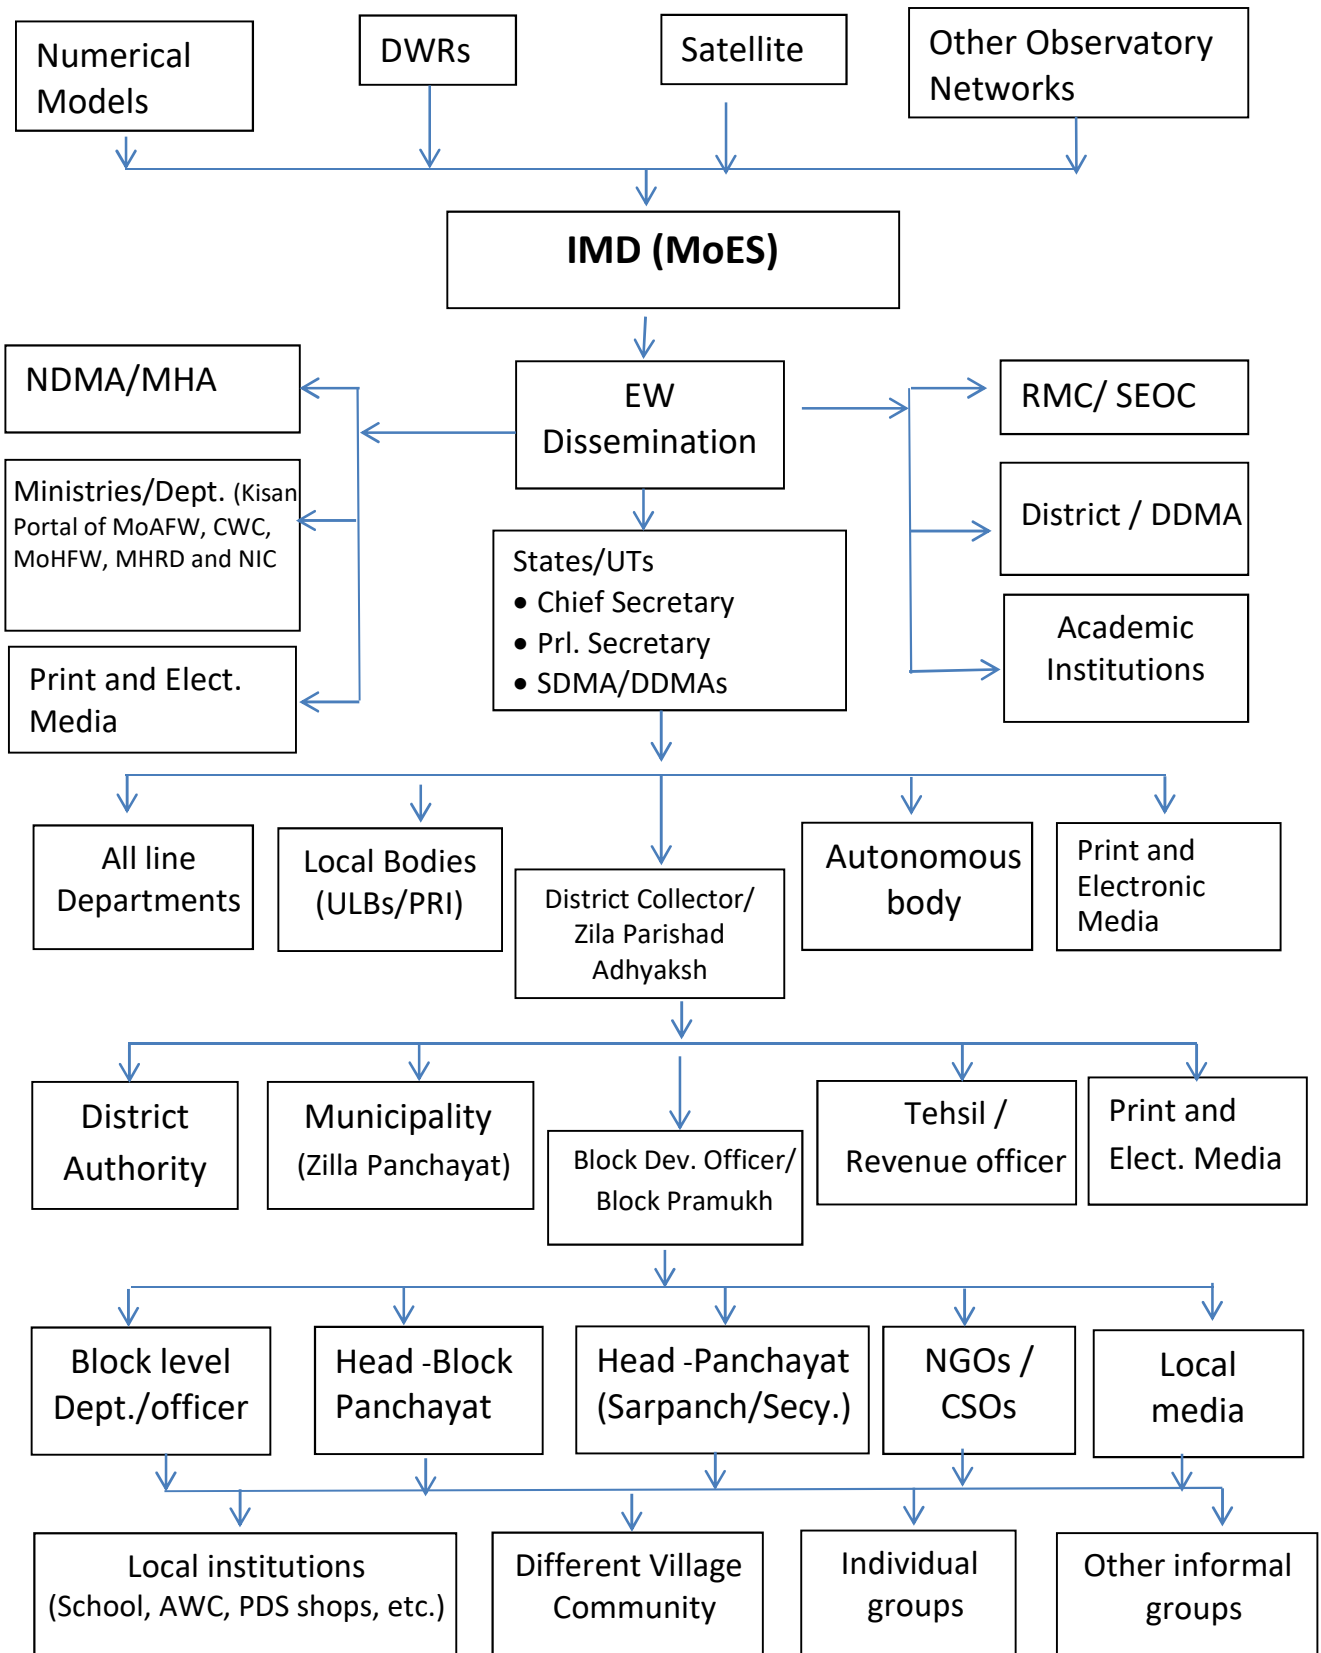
Numerical Models

DWRs

Satellite

Other Observatory Networks

IMD (MoES)

NDMA/MHA

EW Dissemination

RMC/ SEOC

Ministries/Dept. (Kisan Portal of MoAFW, CWC, MoHFW, MHRD and NIC

States/UTs
• Chief Secretary
• Prl. Secretary
• SDMA/DDMAs

District / DDMA

Academic Institutions

Print and Elect. Media

All line Departments

Local Bodies (ULBs/PRI)

District Collector/ Zila Parishad Adhyaksh

Autonomous body

Print and Electronic Media

District Authority

Municipality (Zilla Panchayat)

Block Dev. Officer/ Block Pramukh

Tehsil / Revenue officer

Print and Elect. Media

Block level Dept./officer

Head -Block Panchayat

Head -Panchayat (Sarpanch/Secy.)

NGOs / CSOs

Local media

Local institutions (School, AWC, PDS shops, etc.)

Different Village Community

Individual groups

Other informal groups